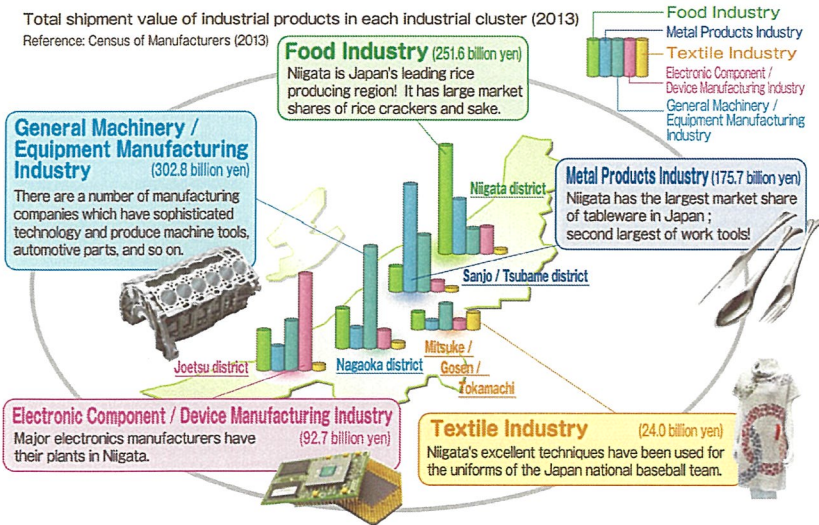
Total shipment value of industrial products in each industrial cluster (2013)
Reference: Census of Manufacturers (2013)

Food Industry
Metal Products Industry
Textile Industry
Electronic Component / Device Manufacturing Industry
General Machinery / Equipment Manufacturing Industry

Food Industry (251.6 billion yen)
Niigata is Japan's leading rice producing region! It has large market shares of rice crackers and sake.

General Machinery / Equipment Manufacturing Industry (302.8 billion yen)
There are a number of manufacturing companies which have sophisticated technology and produce machine tools, automotive parts, and so on.

Metal Products Industry (175.7 billion yen)
Niigata has the largest market share of tableware in Japan ; second largest of work tools!

Niigata district

Sanjo / Tsubame district

Joetsu district

Nagaoka district

Mitsuke / Gosen / Tokamachi

Electronic Component / Device Manufacturing Industry (92.7 billion yen)
Major electronics manufacturers have their plants in Niigata.

Textile Industry (24.0 billion yen)
Niigata's excellent techniques have been used for the uniforms of the Japan national baseball team.